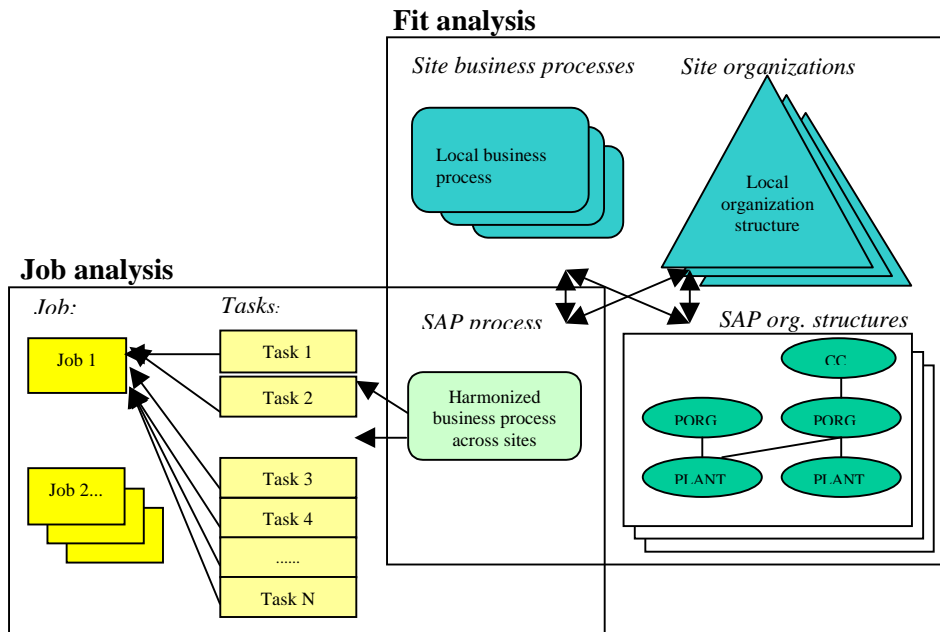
Fit analysis

Site business processes

Site organizations

Local business process

Local organization structure

Job analysis

Job:

Tasks:

SAP process

SAP org. structures

Job 1

Task 1

Task 2

Harmonized business process across sites

CC

PORG

PORG

PLANT

PLANT

Job 2...

Task 3

Task 4

......

Task N